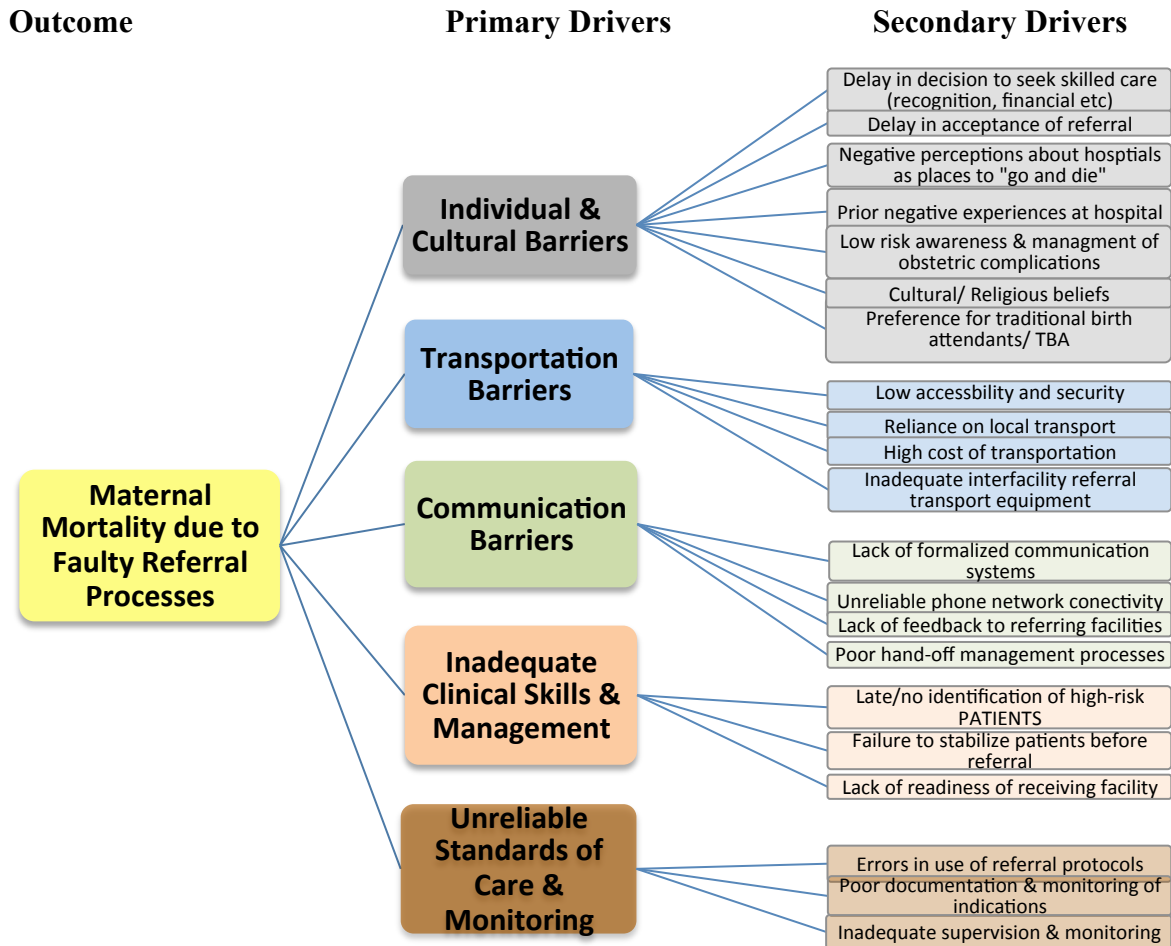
Outcome

Primary Drivers

Secondary Drivers

Maternal Mortality due to Faulty Referral Processes

Individual & Cultural Barriers

Delay in decision to seek skilled care (recognition, financial etc)

Delay in acceptance of referral

Negative perceptions about hosptials as places to "go and die"

Prior negative experiences at hospital

Low risk awareness & managment of obstetric complications

Cultural/ Religious beliefs

Preference for traditional birth attendants/ TBA

Transportation Barriers

Low accessbility and security

Reliance on local transport

High cost of transportation

Inadequate interfacility referral transport equipment

Communication Barriers

Lack of formalized communication systems

Unreliable phone network conectivity

Lack of feedback to referring facilities

Poor hand-off management processes

Inadequate Clinical Skills & Management

Late/no identification of high-risk PATIENTS

Failure to stabilize patients before referral

Lack of readiness of receiving facility

Unreliable Standards of Care & Monitoring

Errors in use of referral protocols

Poor documentation & monitoring of indications

Inadequate supervision & monitoring